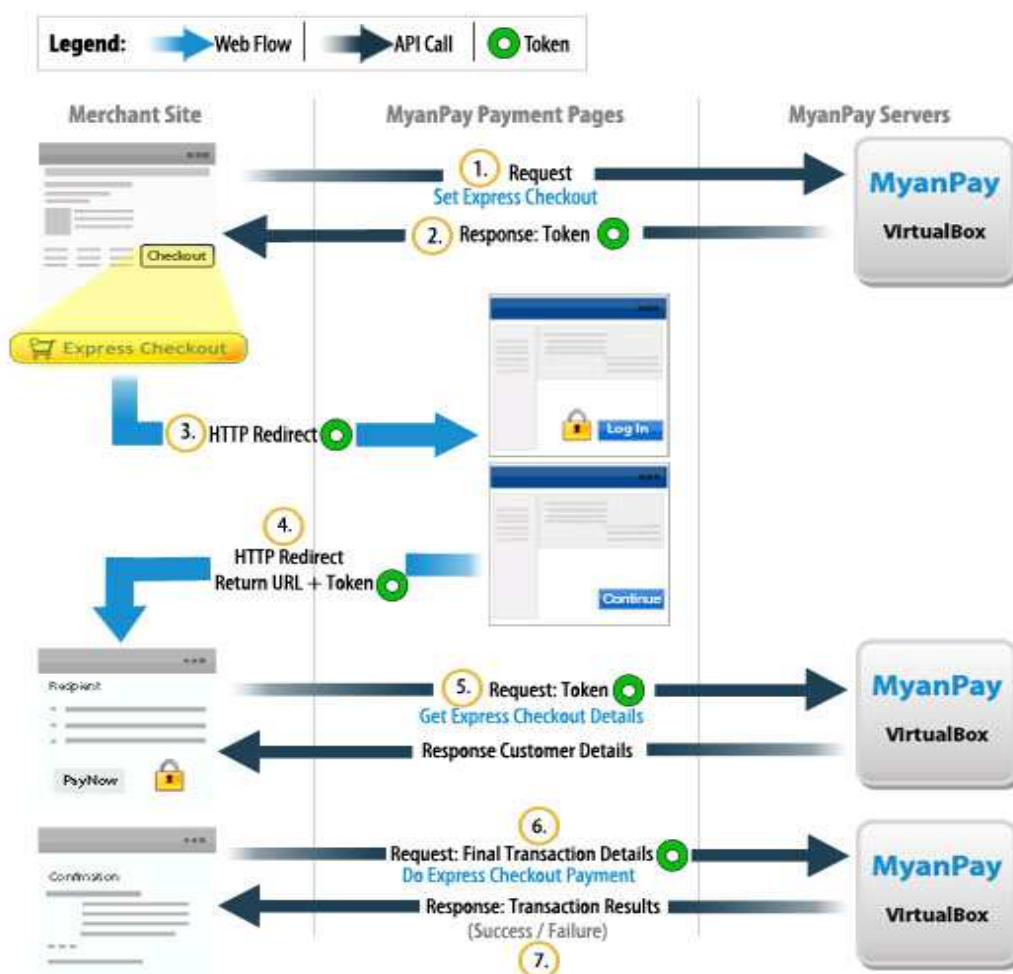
Legend: Web Flow | API Call | Token

Merchant Site

MyanPay Payment Pages

MyanPay Servers

1. Request
Set Express Checkout

MyanPay
VirtualBox

Checkout

2. Response: Token

Express Checkout

Log In

3. HTTP Redirect

Continue

4. HTTP Redirect
Return URL + Token

Recipient

PayNow

5. Request: Token
Get Express Checkout Details

MyanPay
VirtualBox

Response Customer Details

Confirmation

6. Request: Final Transaction Details
Do Express Checkout Payment

MyanPay
VirtualBox

Response: Transaction Results
(Success / Failure)

7.